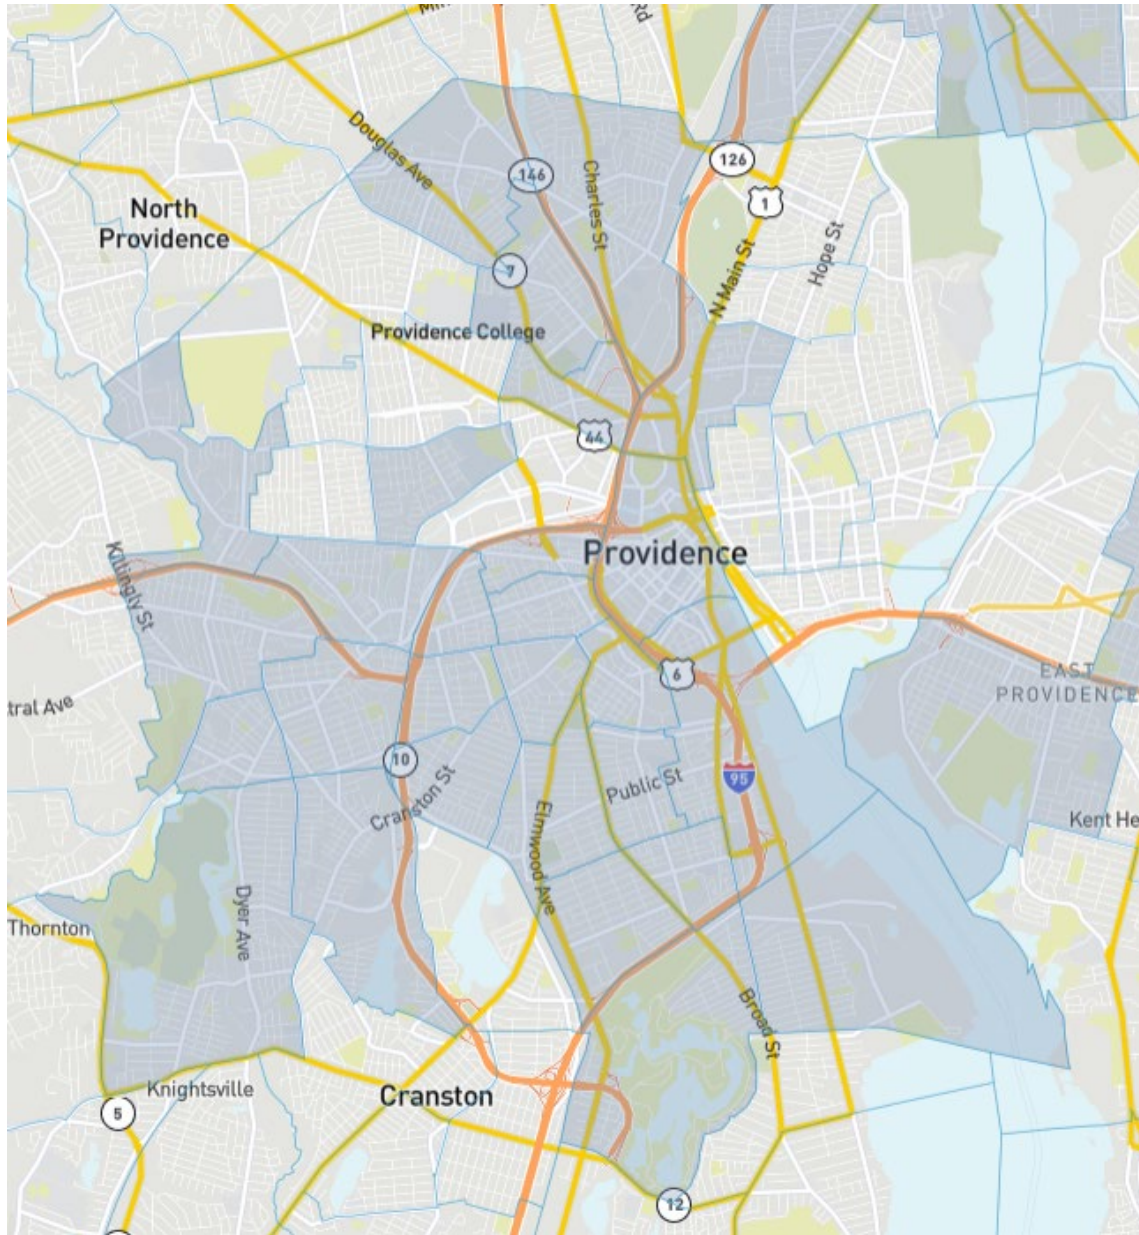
Douglas Ave
146
Charles St
126
1
North Providence
Hope St
7
N Main St
Providence College
44
Providence
Killingly St
6
EAST PROVIDENCE
tral Ave
10
Cranston St
Public St
95
Kent He
Elmwood Ave
Thornton
Dyer Ave
Broad St
Knightsville
Cranston
5
12